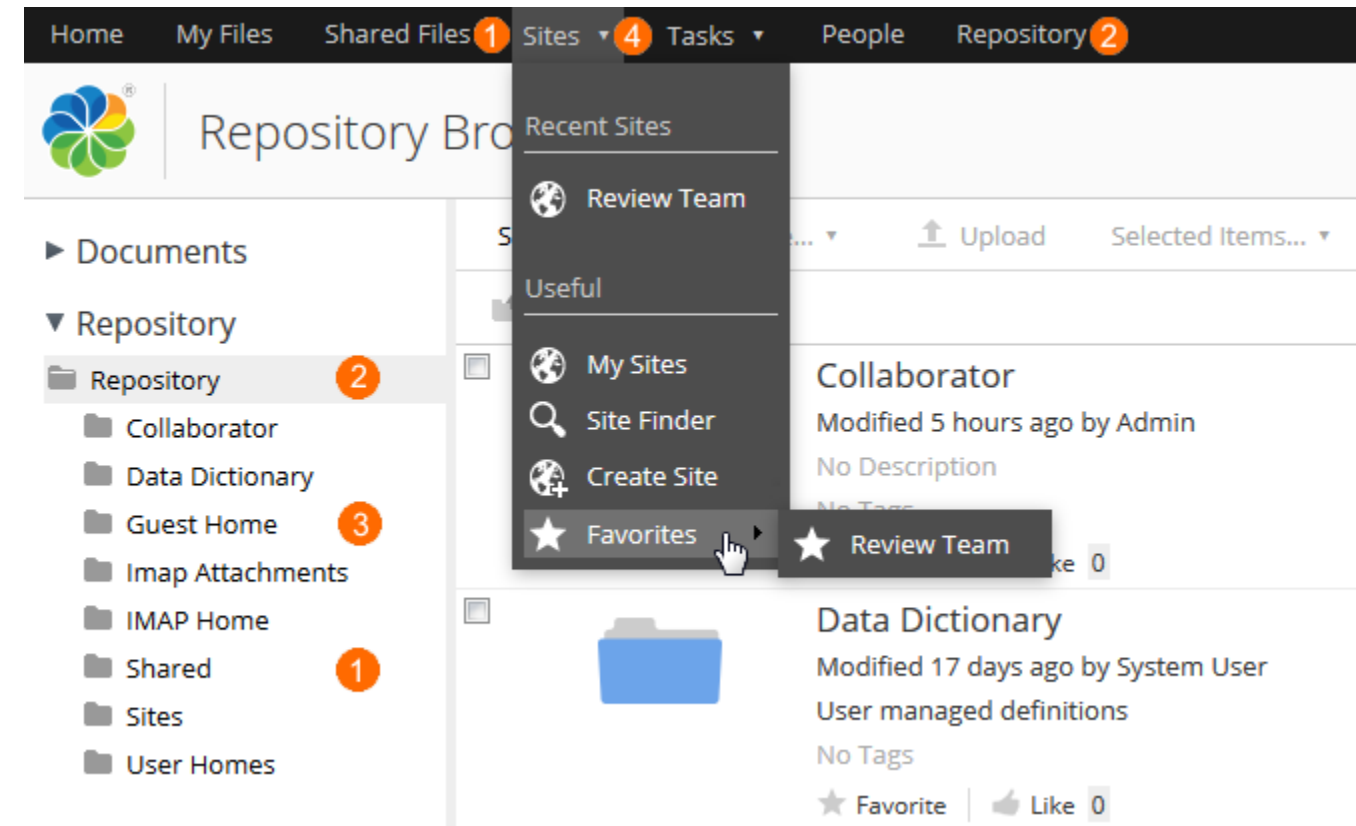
Home My Files Shared Files 1 Sites 4 Tasks People Repository 2

Repository Bro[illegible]

Recent Sites

Review Team

Useful

My Sites

Site Finder

Create Site

Favorites

Review Team

▶ Documents

▼ Repository

Repository 2

Collaborator

Data Dictionary

Guest Home 3

Imap Attachments

IMAP Home

Shared 1

Sites

User Homes

S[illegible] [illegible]... Upload Selected Items...

Collaborator

Modified 5 hours ago by Admin

No Description

No Tags

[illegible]ke 0

Data Dictionary

Modified 17 days ago by System User

User managed definitions

No Tags

Favorite Like 0